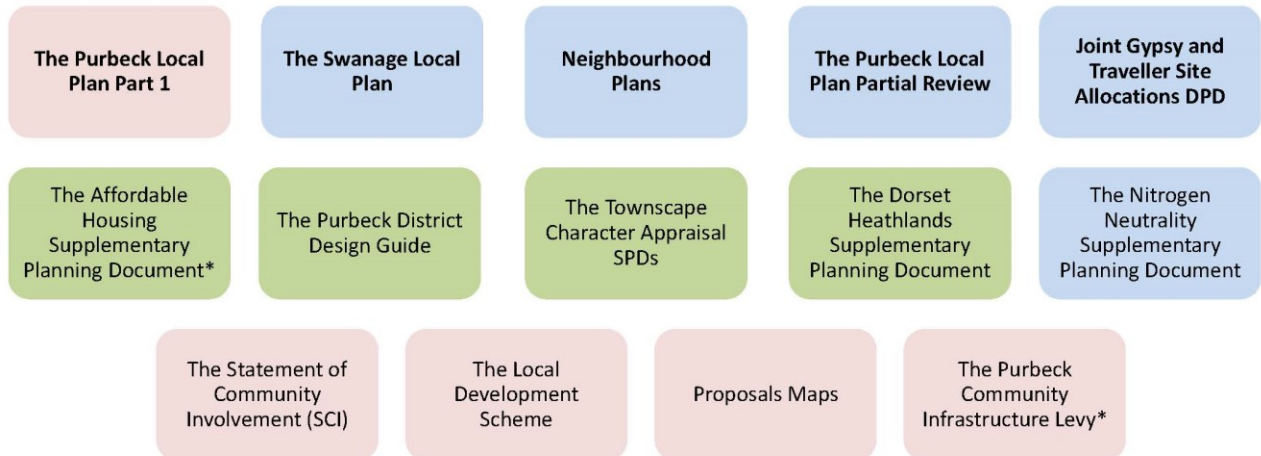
The Purbeck Local Plan Part 1

The Swanage Local Plan

Neighbourhood Plans

The Purbeck Local Plan Partial Review

Joint Gypsy and Traveller Site Allocations DPD

The Affordable Housing Supplementary Planning Document*

The Purbeck District Design Guide

The Townscape Character Appraisal SPDs

The Dorset Heathlands Supplementary Planning Document

The Nitrogen Neutrality Supplementary Planning Document

The Statement of Community Involvement (SCI)

The Local Development Scheme

Proposals Maps

The Purbeck Community Infrastructure Levy*